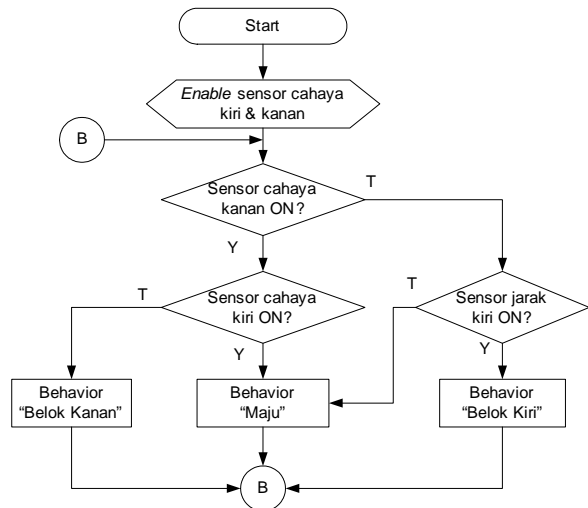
Start

Enable sensor cahaya kiri & kanan

B

Sensor cahaya kanan ON?

T

Y

Sensor cahaya kiri ON?

T

Y

T

Sensor jarak kiri ON?

Y

Behavior "Belok Kanan"

Behavior "Maju"

Behavior "Belok Kiri"

B